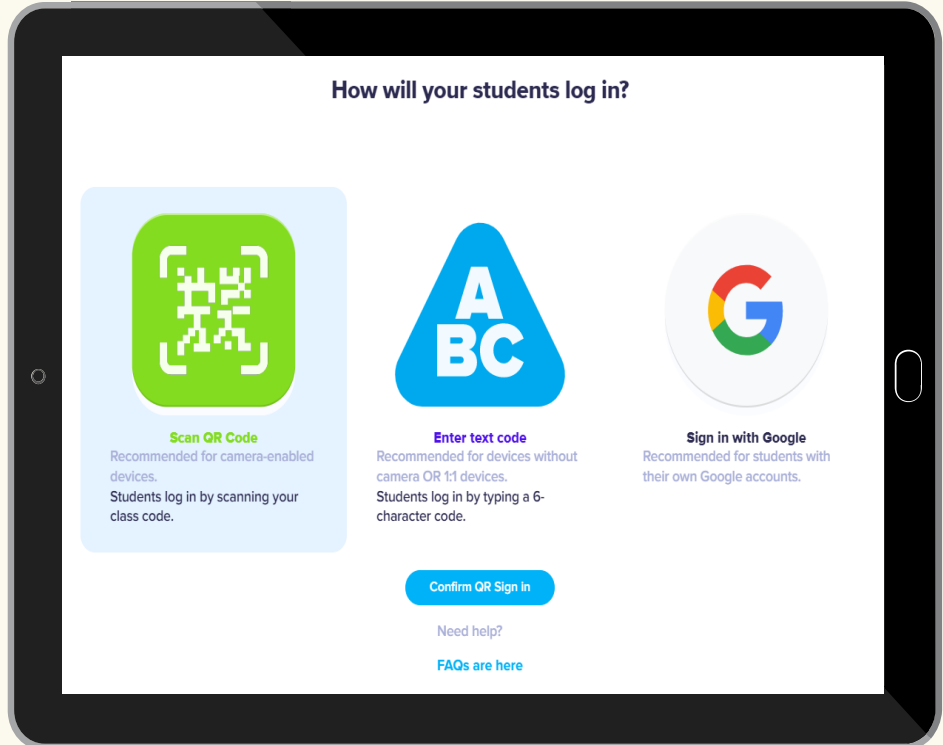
How will your students log in?

Scan QR Code
Recommended for camera-enabled devices.
Students log in by scanning your class code.

A
BC

Enter text code
Recommended for devices without camera OR 1:1 devices.
Students log in by typing a 6-character code.

Sign in with Google
Recommended for students with their own Google accounts.

Confirm QR Sign in

Need help?

FAQs are here